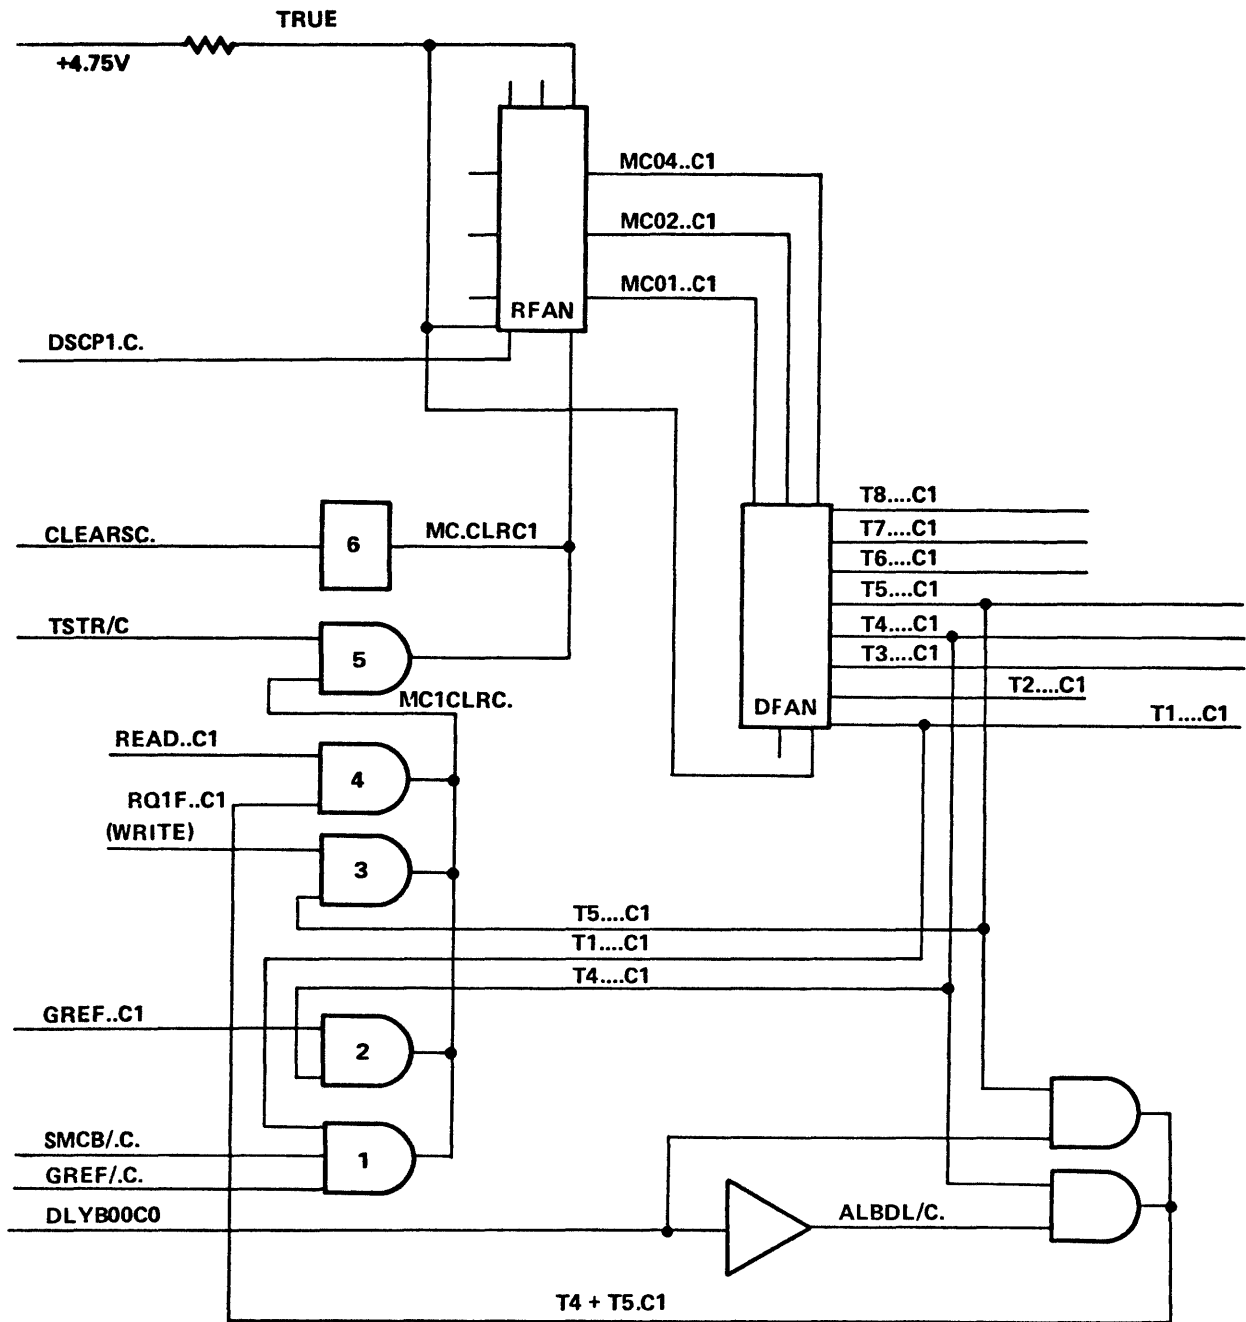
TRUE
+4.75V
MC04..C1
MC02..C1
MC01..C1
RFAN
DSCP1.C.
T8....C1
T7....C1
T6....C1
T5....C1
T4....C1
T3....C1
T2....C1
T1....C1
DFAN
CLEARSC.
6
MC.CLRC1
TSTR/C
5
MC1CLRC.
READ..C1
4
RQ1F..C1
(WRITE)
3
T5....C1
T1....C1
T4....C1
GREF..C1
2
SMCB/.C.
GREF/.C.
1
DLYB00C0
ALBDL/C.
T4 + T5.C1